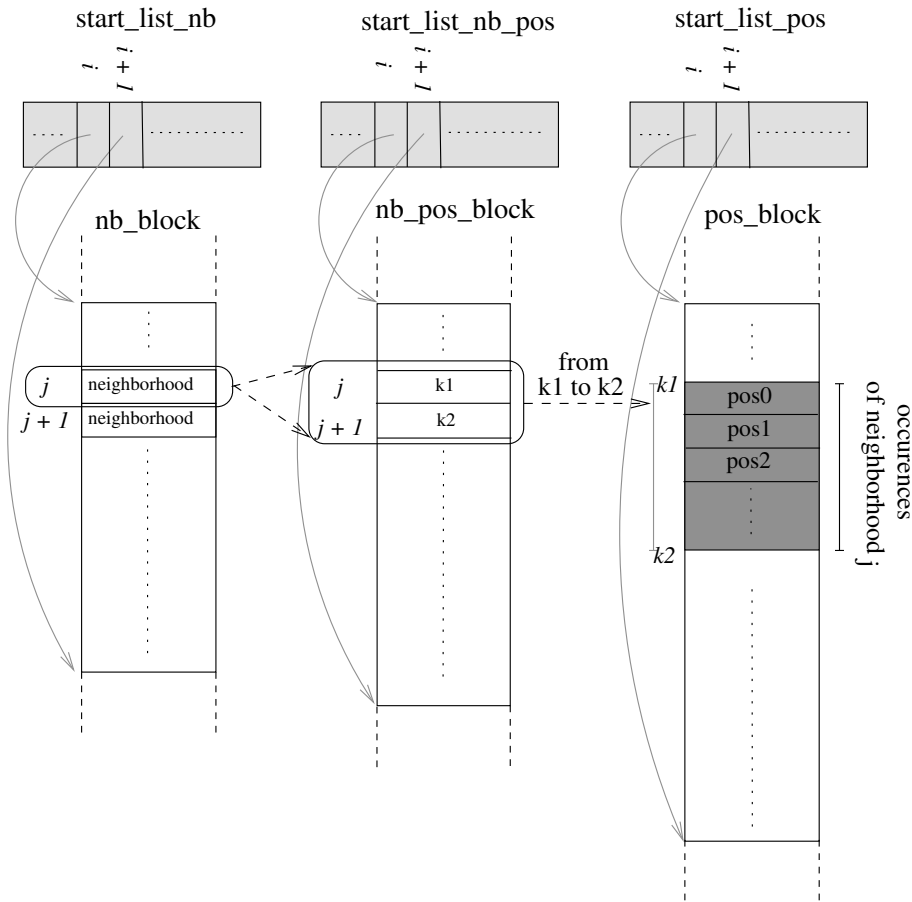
start_list_nb

i
i + 1

....
...........

nb_block

j
neighborhood
j + 1
neighborhood

start_list_nb_pos

i
i + 1

....
...........

nb_pos_block

j
k1
j + 1
k2

from
k1 to k2

start_list_pos

i
i + 1

....
...........

pos_block

k1
pos0
pos1
pos2
k2

occurences
of neighborhood j